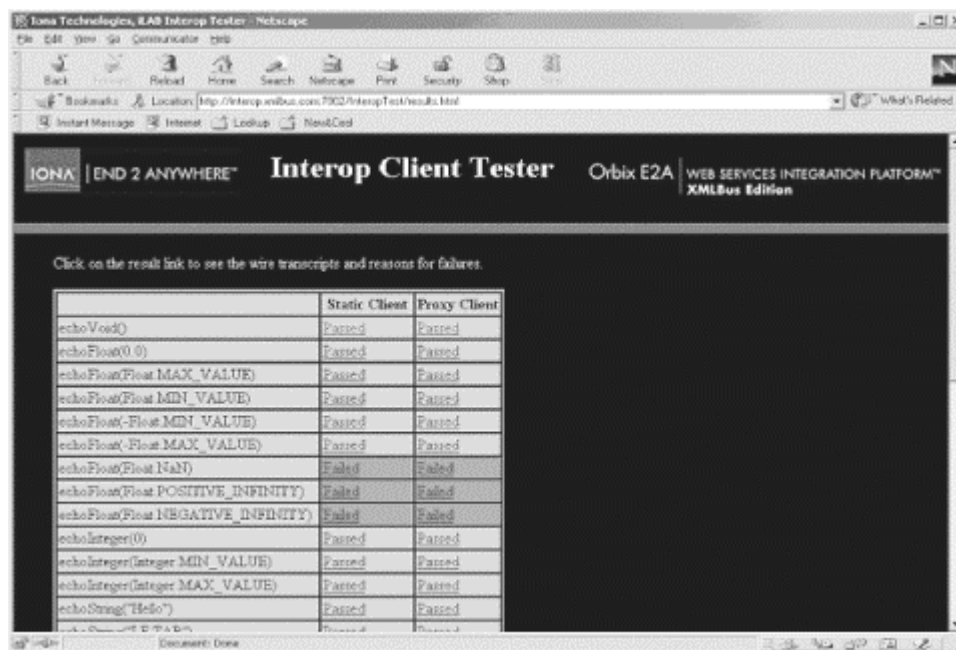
Iona Technologies, ILAB Interop Tester - Netscape

File Edit View Go Communicator Help

Back Forward Reload Home Search Netscape Print Security Shop Stop

Bookmarks Location: http://interop.xmlbus.com:7002/InteropTest/results.html

What's Related

Instant Message Internet Lookup New&Cool

IONA | END 2 ANYWHERE™ Interop Client Tester Orbix E2A | WEB SERVICES INTEGRATION PLATFORM™ XMLBus Edition

Click on the result link to see the wire transcripts and reasons for failures.

| | Static Client | Proxy Client |
|---|---|---|
| echoVoid() | Passed | Passed |
| echoFloat(0.0) | Passed | Passed |
| echoFloat(Float.MAX_VALUE) | Passed | Passed |
| echoFloat(Float.MIN_VALUE) | Passed | Passed |
| echoFloat(-Float.MIN_VALUE) | Passed | Passed |
| echoFloat(-Float.MAX_VALUE) | Passed | Passed |
| echoFloat(Float.NaN) | Failed | Failed |
| echoFloat(Float.POSITIVE_INFINITY) | Failed | Failed |
| echoFloat(Float.NEGATIVE_INFINITY) | Failed | Failed |
| echoInteger(0) | Passed | Passed |
| echoInteger(Integer.MIN_VALUE) | Passed | Passed |
| echoInteger(Integer.MAX_VALUE) | Passed | Passed |
| echoString("Hello") | Passed | Passed |
| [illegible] | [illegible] | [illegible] |

Document: Done